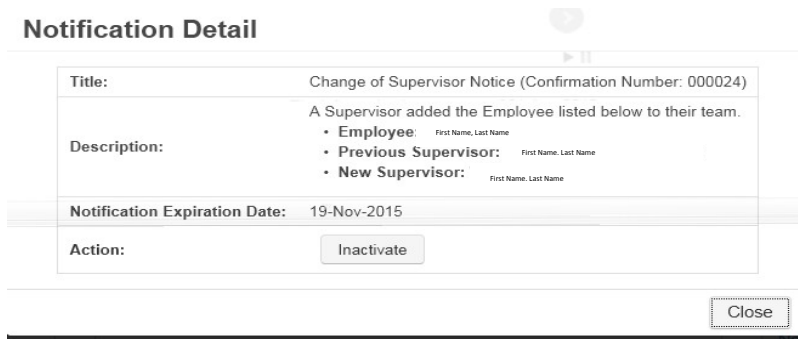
Notification Detail

| Title: | Change of Supervisor Notice (Confirmation Number: 000024) |
|---|---|
| Description: | A Supervisor added the Employee listed below to their team. • Employee: First Name, Last Name • Previous Supervisor: First Name. Last Name • New Supervisor: First Name. Last Name |
| Notification Expiration Date: | 19-Nov-2015 |
| Action: | Inactivate |

Close